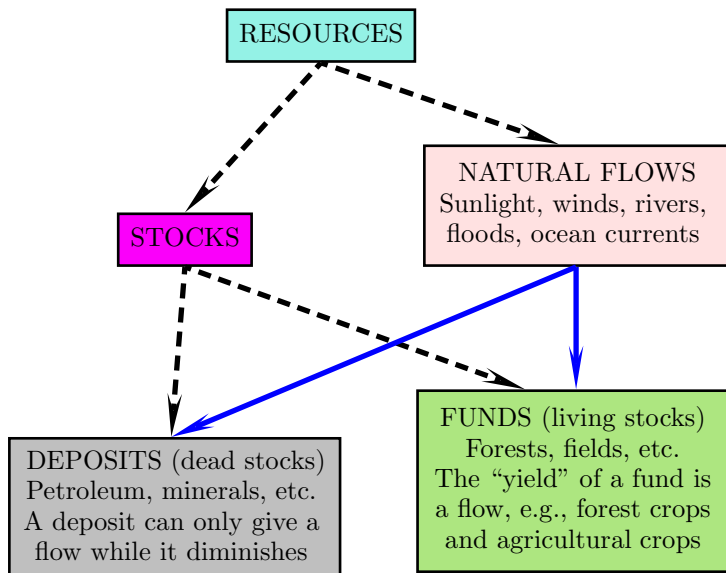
RESOURCES

STOCKS

NATURAL FLOWS
Sunlight, winds, rivers, floods, ocean currents

DEPOSITS (dead stocks)
Petroleum, minerals, etc.
A deposit can only give a flow while it diminishes

FUNDS (living stocks)
Forests, fields, etc.
The "yield" of a fund is a flow, e.g., forest crops and agricultural crops